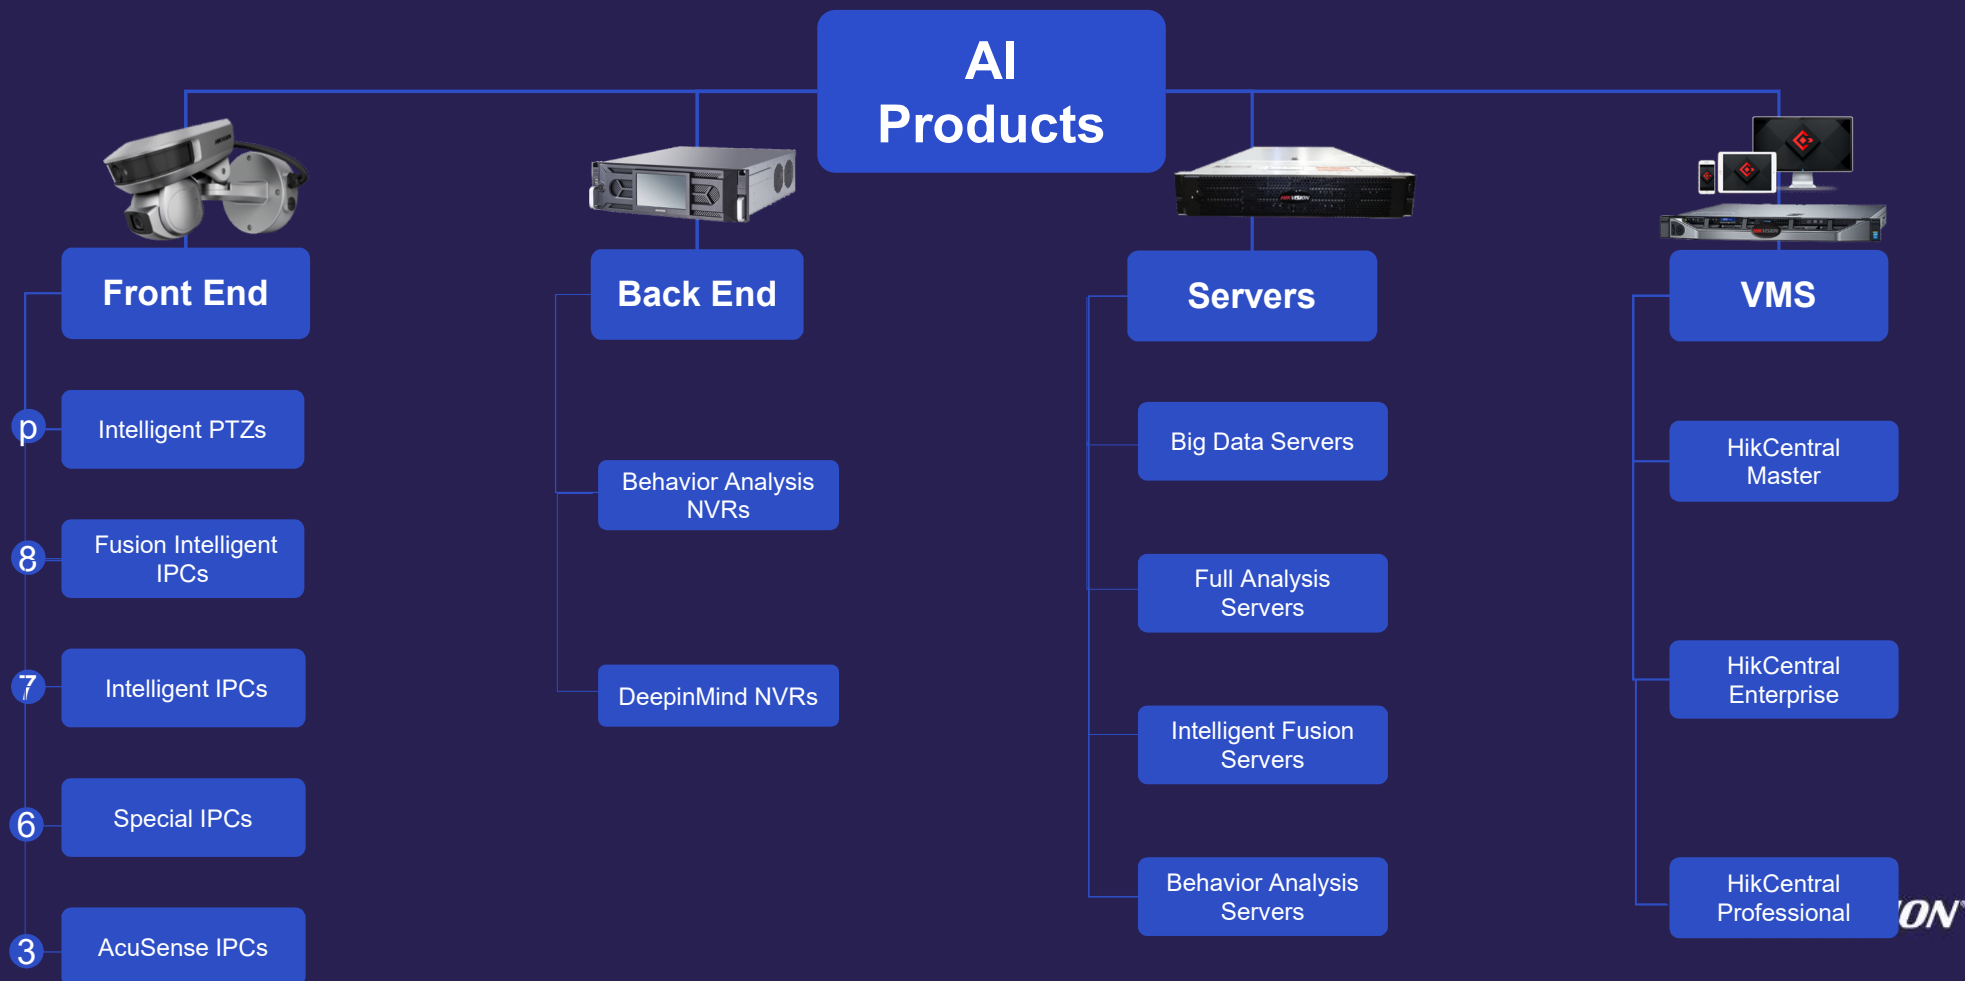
AI Products

Front End

p Intelligent PTZs

8 Fusion Intelligent IPCs

7 Intelligent IPCs

6 Special IPCs

3 AcuSense IPCs

Back End

Behavior Analysis NVRs

DeepinMind NVRs

Servers

Big Data Servers

Full Analysis Servers

Intelligent Fusion Servers

Behavior Analysis Servers

VMS

HikCentral Master

HikCentral Enterprise

HikCentral Professional

ON